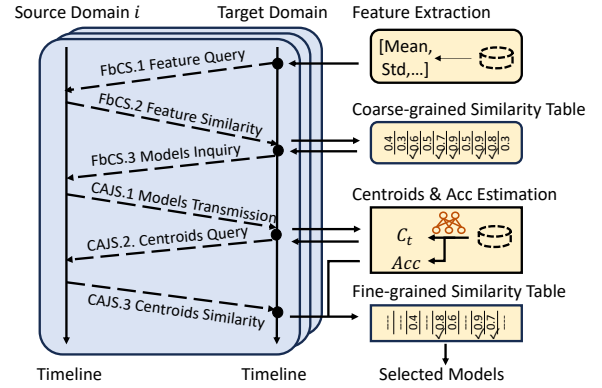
Source Domain $i$

Target Domain

Feature Extraction

[Mean, Std,...]

FbCS.1 Feature Query

FbCS.2 Feature Similarity

Coarse-grained Similarity Table

| 0.4 | 0.6 √ | 0.5 | 0.7 √ | 0.9 √ | 0.5 | 0.8 √ | 0.3 |
|---|---|---|---|---|---|---|---|

FbCS.3 Models Inquiry

CAJS.1 Models Transmission

Centroids & Acc Estimation

$C_t$

$Acc$

CAJS.2. Centroids Query

CAJS.3 Centroids Similarity

Fine-grained Similarity Table

| -- | 0.4 | -- | 0.8 √ | 0.6 | -- | 0.7 √ | -- |
|---|---|---|---|---|---|---|---|

Timeline

Timeline

Selected Models